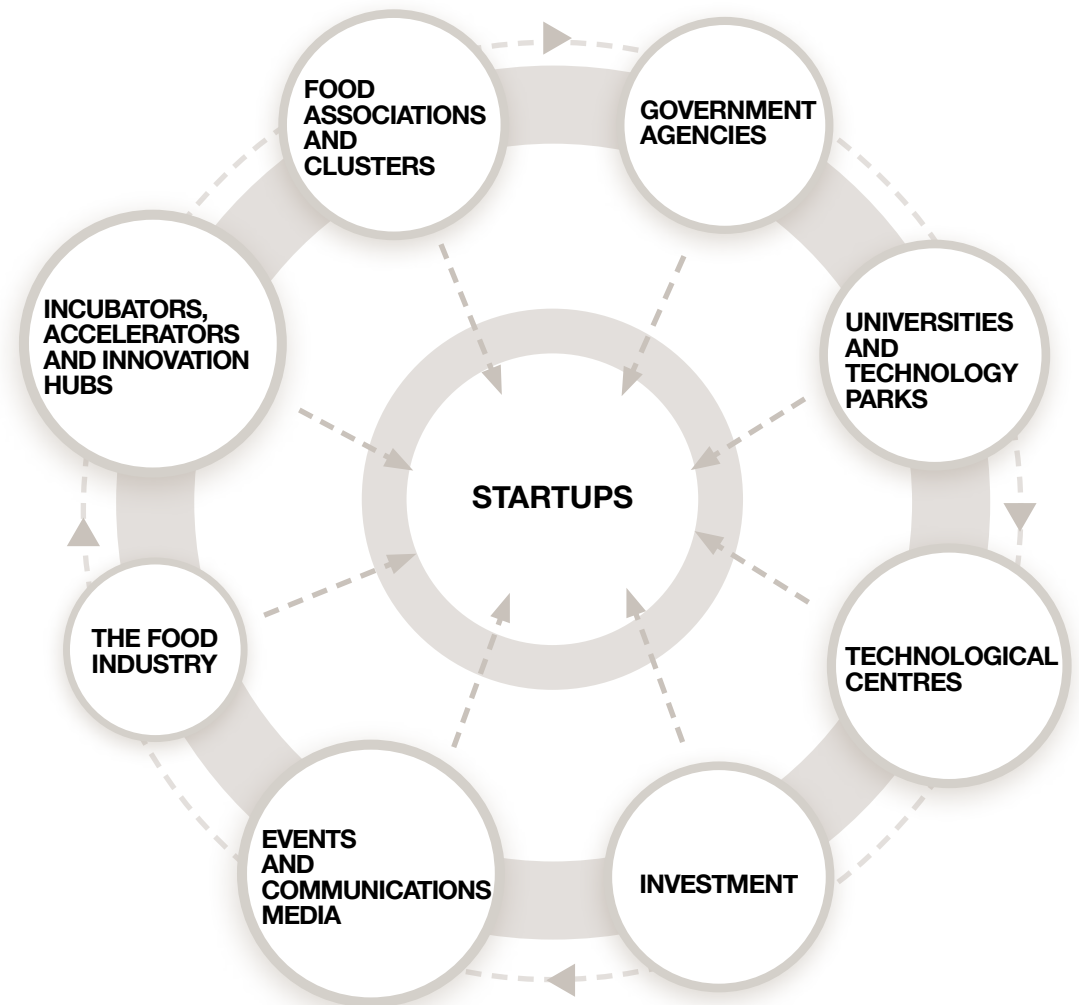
FOOD ASSOCIATIONS AND CLUSTERS

GOVERNMENT AGENCIES

UNIVERSITIES AND TECHNOLOGY PARKS

TECHNOLOGICAL CENTRES

INVESTMENT

EVENTS AND COMMUNICATIONS MEDIA

THE FOOD INDUSTRY

INCUBATORS, ACCELERATORS AND INNOVATION HUBS

STARTUPS